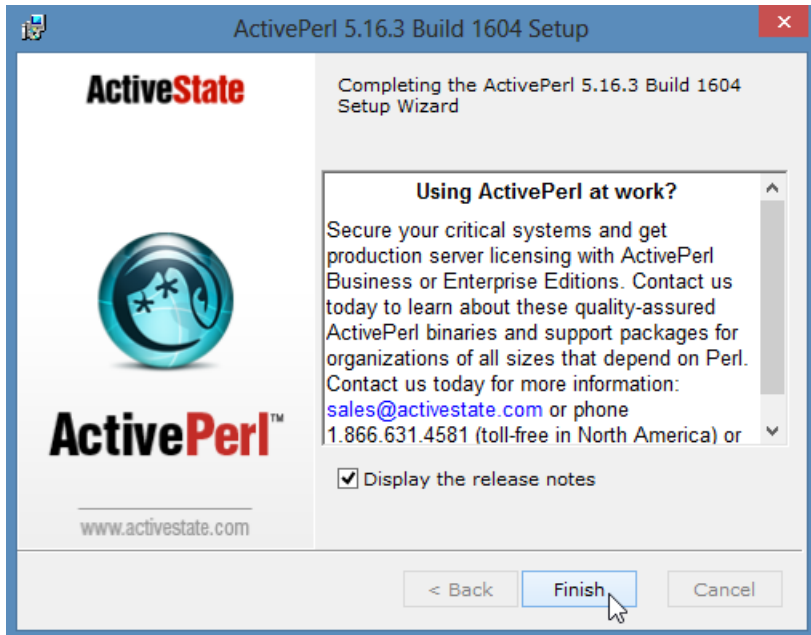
ActivePerl 5.16.3 Build 1604 Setup

ActiveState

Completing the ActivePerl 5.16.3 Build 1604 Setup Wizard

Using ActivePerl at work?

Secure your critical systems and get production server licensing with ActivePerl Business or Enterprise Editions. Contact us today to learn about these quality-assured ActivePerl binaries and support packages for organizations of all sizes that depend on Perl. Contact us today for more information: sales@activestate.com or phone 1.866.631.4581 (toll-free in North America) or

ActivePerl™

www.activestate.com

Display the release notes

< Back Finish Cancel